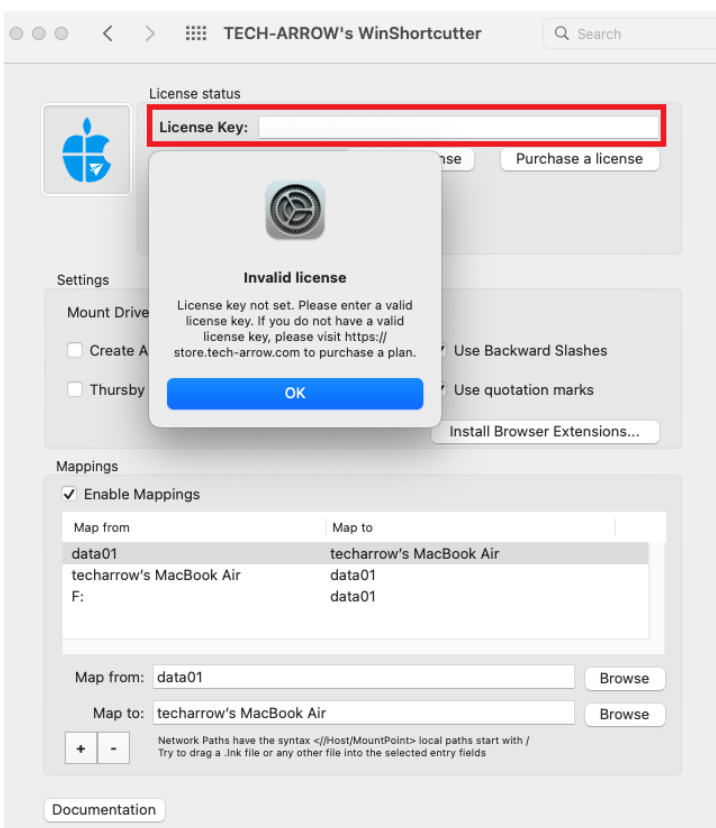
TECH-ARROW's WinShortcutter

Search

License status

License Key:

nse

Purchase a license

Invalid license

License key not set. Please enter a valid license key. If you do not have a valid license key, please visit https://store.tech-arrow.com to purchase a plan.

OK

Settings

Mount Drive

Create A

Use Backward Slashes

Thursby

Use quotation marks

Install Browser Extensions...

Mappings

Enable Mappings

| Map from | Map to |
|---|---|
| data01 | techarrow's MacBook Air |
| techarrow's MacBook Air | data01 |
| F: | data01 |

Map from: data01

Browse

Map to: techarrow's MacBook Air

Browse

+ -

Network Paths have the syntax <//Host/MountPoint> local paths start with /
Try to drag a .lnk file or any other file into the selected entry fields

Documentation